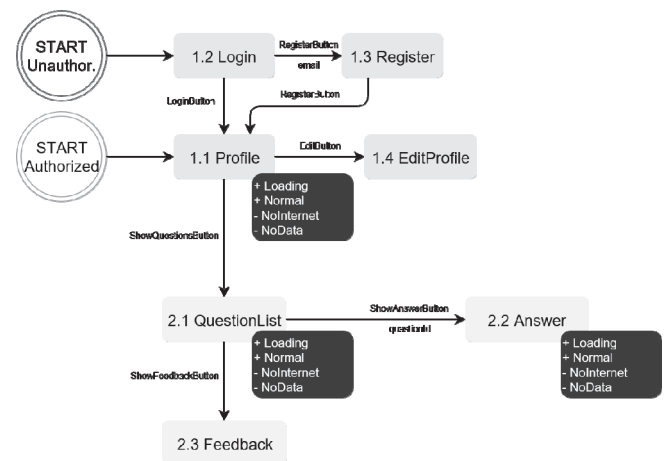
START
Unauthor.

1.2 Login

RegisterButton
email

1.3 Register

LoginButton

RegisterButton

START
Authorized

1.1 Profile

EditButton

1.4 EditProfile

+ Loading
+ Normal
- NoInternet
- NoData

ShowQuestionsButton

2.1 QuestionList

ShowAnswerButton
questionId

2.2 Answer

+ Loading
+ Normal
- NoInternet
- NoData

+ Loading
+ Normal
- NoInternet
- NoData

ShowFeedbackButton

2.3 Feedback